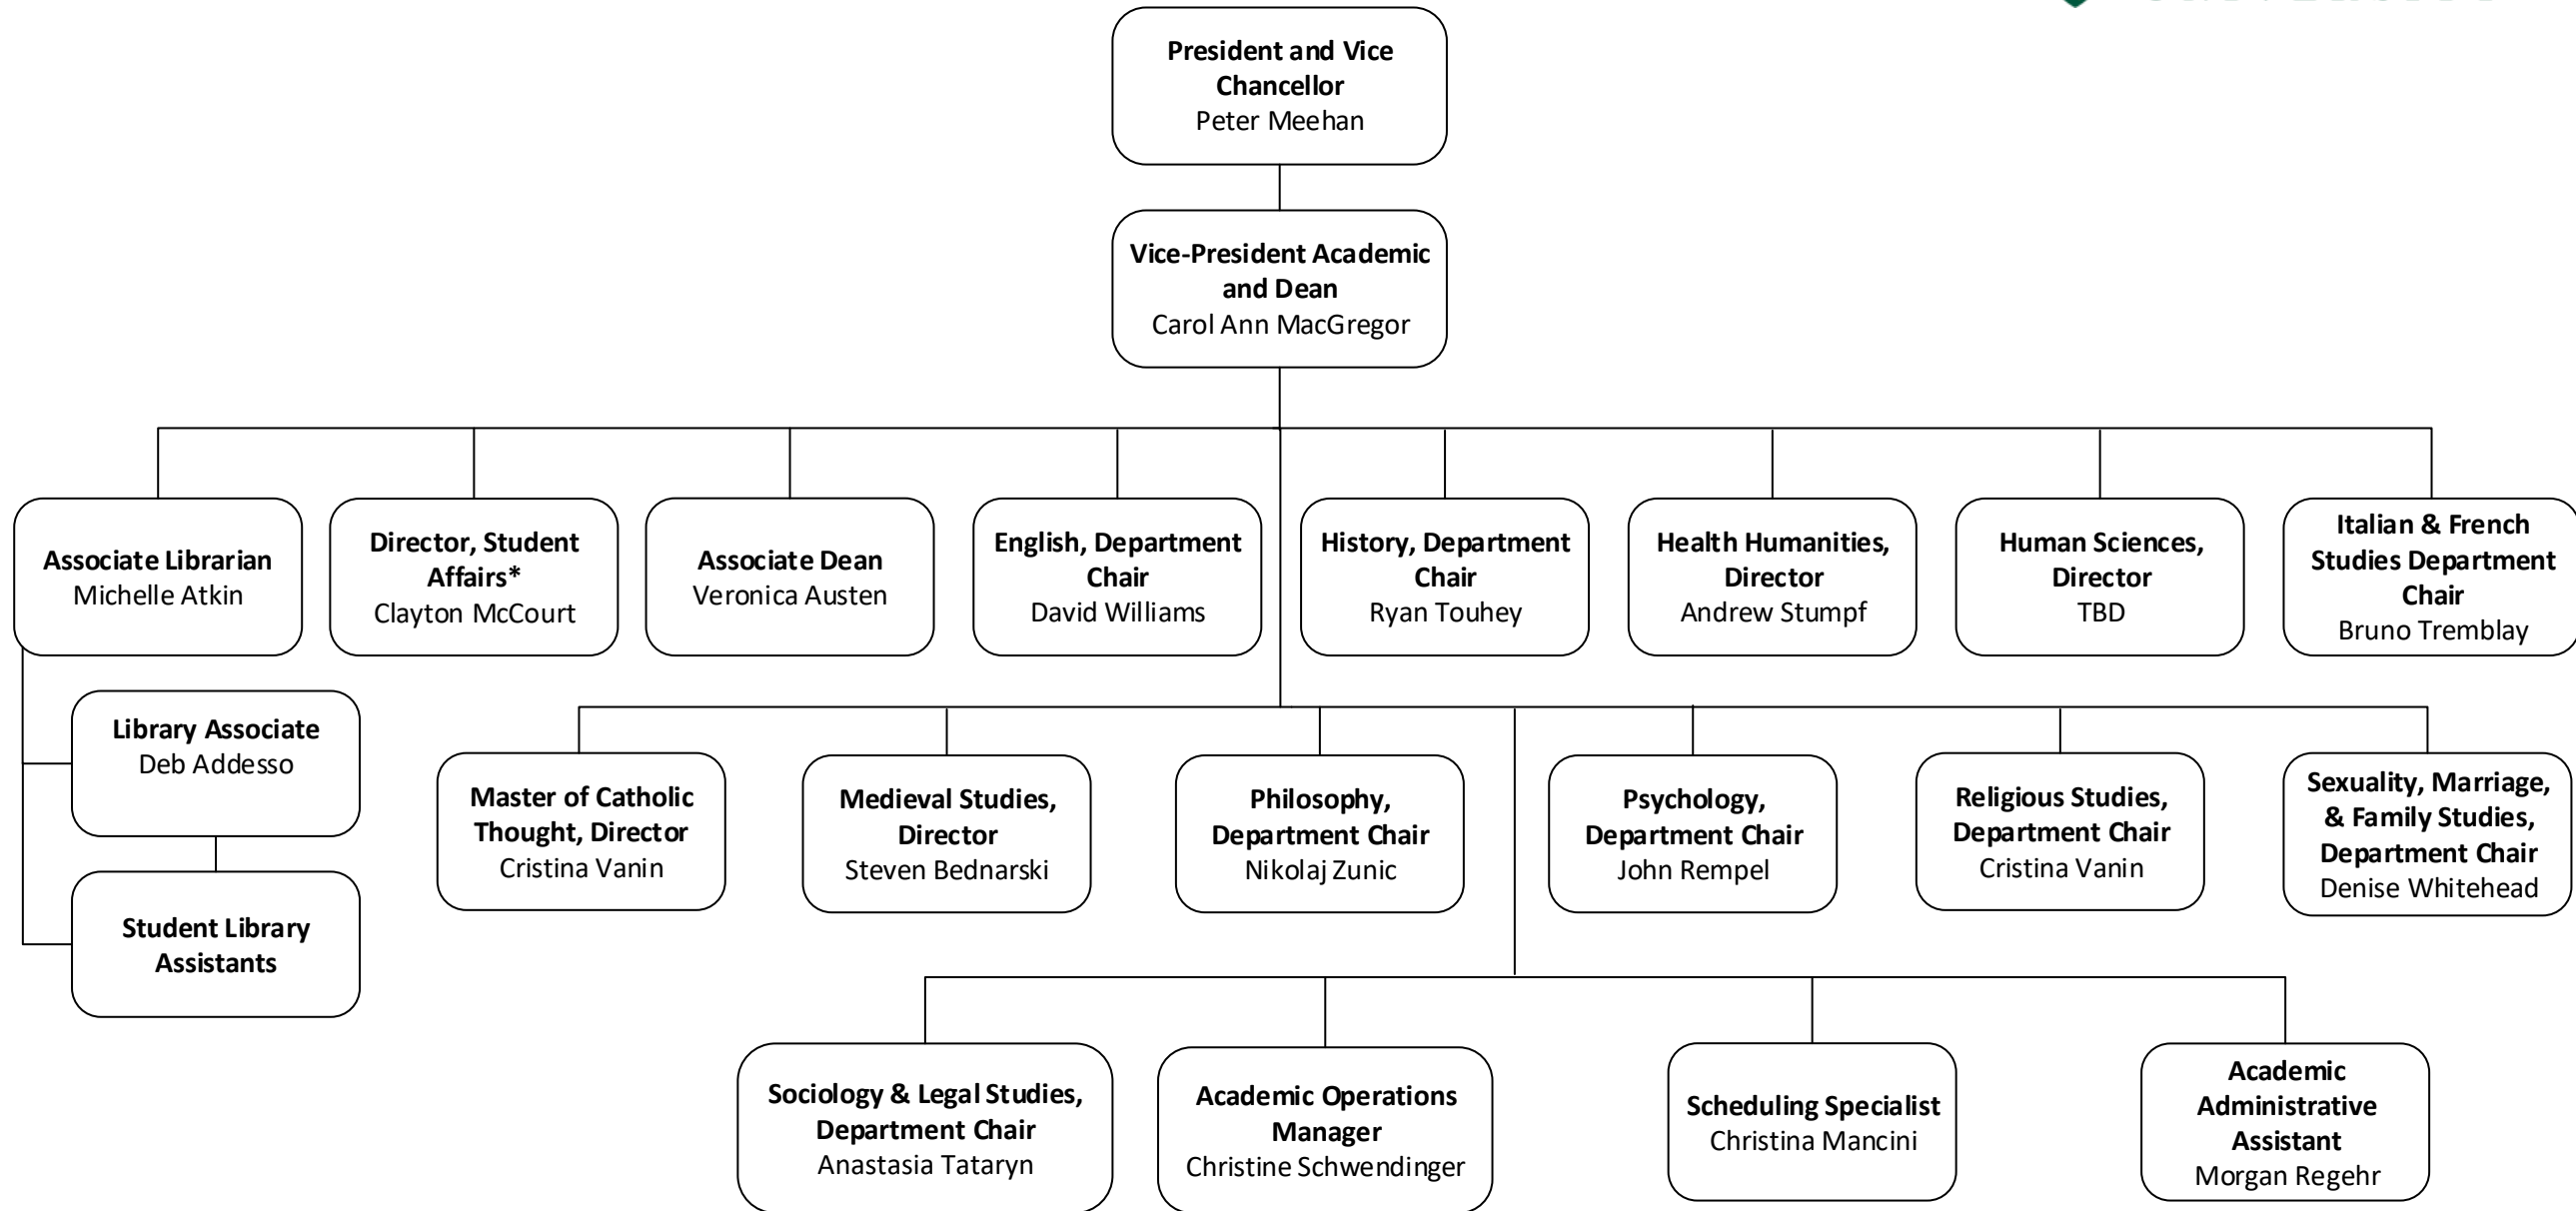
**President and Vice Chancellor**
Peter Meehan

**Vice-President Academic and Dean**
Carol Ann MacGregor

**Associate Librarian**
Michelle Atkin

**Director, Student Affairs***
Clayton McCourt

**Associate Dean**
Veronica Austen

**English, Department Chair**
David Williams

**History, Department Chair**
Ryan Touhey

**Health Humanities, Director**
Andrew Stumpf

**Human Sciences, Director**
TBD

**Italian & French Studies Department Chair**
Bruno Tremblay

**Library Associate**
Deb Addesso

**Student Library Assistants**

**Master of Catholic Thought, Director**
Cristina Vanin

**Medieval Studies, Director**
Steven Bednarski

**Philosophy, Department Chair**
Nikolaj Zunic

**Psychology, Department Chair**
John Rempel

**Religious Studies, Department Chair**
Cristina Vanin

**Sexuality, Marriage, & Family Studies, Department Chair**
Denise Whitehead

**Sociology & Legal Studies, Department Chair**
Anastasia Tataryn

**Academic Operations Manager**
Christine Schwendinger

**Scheduling Specialist**
Christina Mancini

**Academic Administrative Assistant**
Morgan Regehr